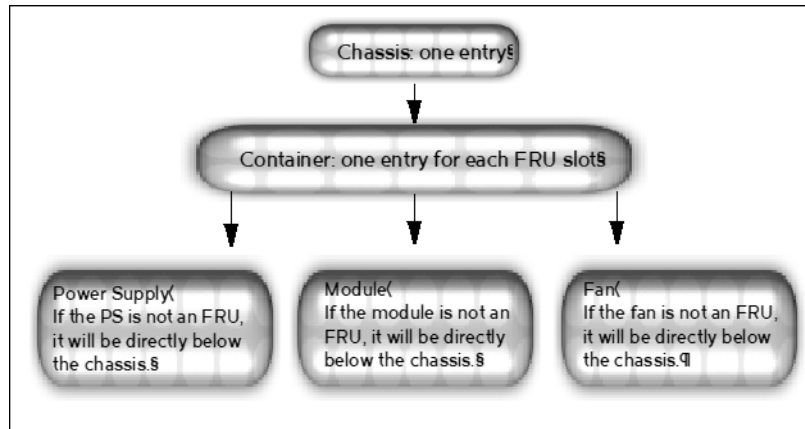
Chassis: one entry§

Container: one entry for each FRU slot§

Power Supply(
If the PS is not an FRU, it will be directly below the chassis.§

Module(
If the module is not an FRU, it will be directly below the chassis.§

Fan(
If the fan is not an FRU, it will be directly below the chassis.¶